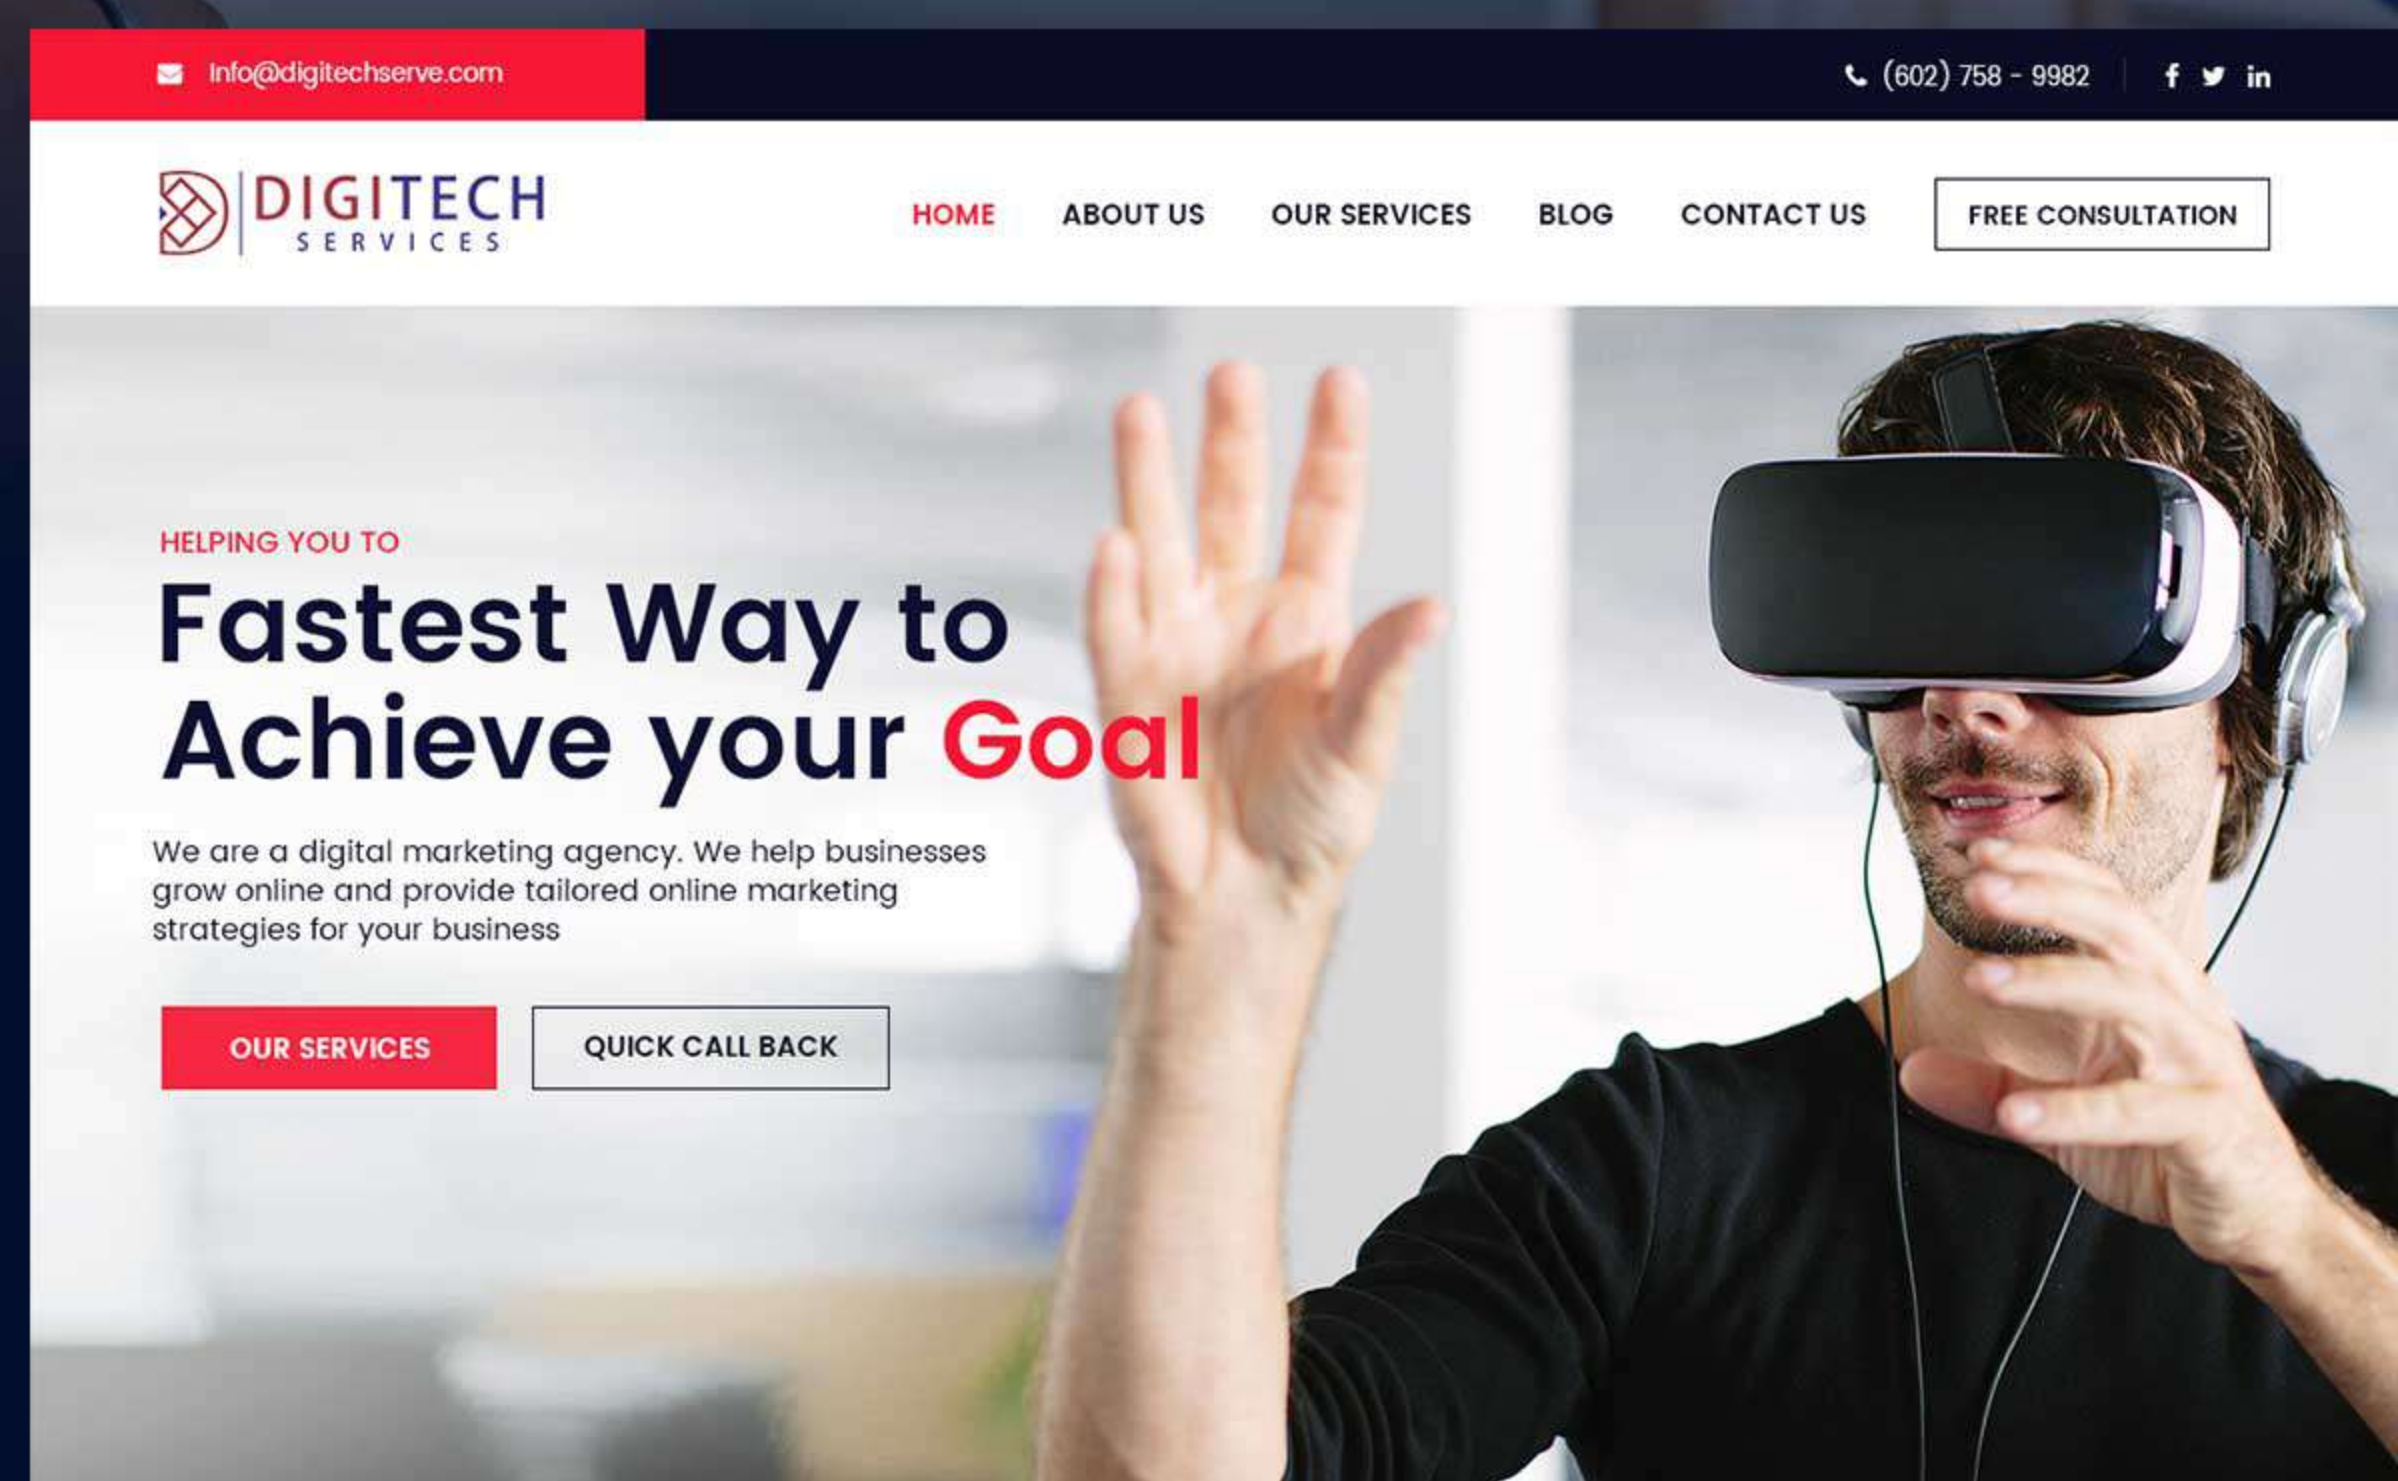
Info@digitechserve.com

(602) 758 - 9982

f in

DIGITECH SERVICES

HOME ABOUT US OUR SERVICES BLOG CONTACT US FREE CONSULTATION

HELPING YOU TO

Fastest Way to Achieve your Goal

We are a digital marketing agency. We help businesses grow online and provide tailored online marketing strategies for your business

OUR SERVICES QUICK CALL BACK